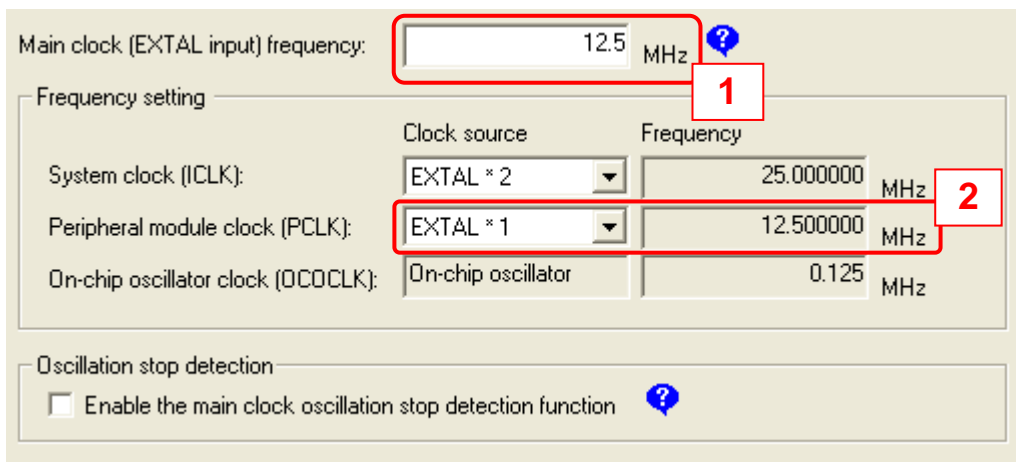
Main clock (EXTAL input) frequency: 12.5 MHz

1

Frequency setting

Clock source Frequency

System clock (ICLK): EXTAL * 2 25.000000 MHz

2

Peripheral module clock (PCLK): EXTAL * 1 12.500000 MHz

On-chip oscillator clock (OCOCLK): On-chip oscillator 0.125 MHz

Oscillation stop detection

Enable the main clock oscillation stop detection function